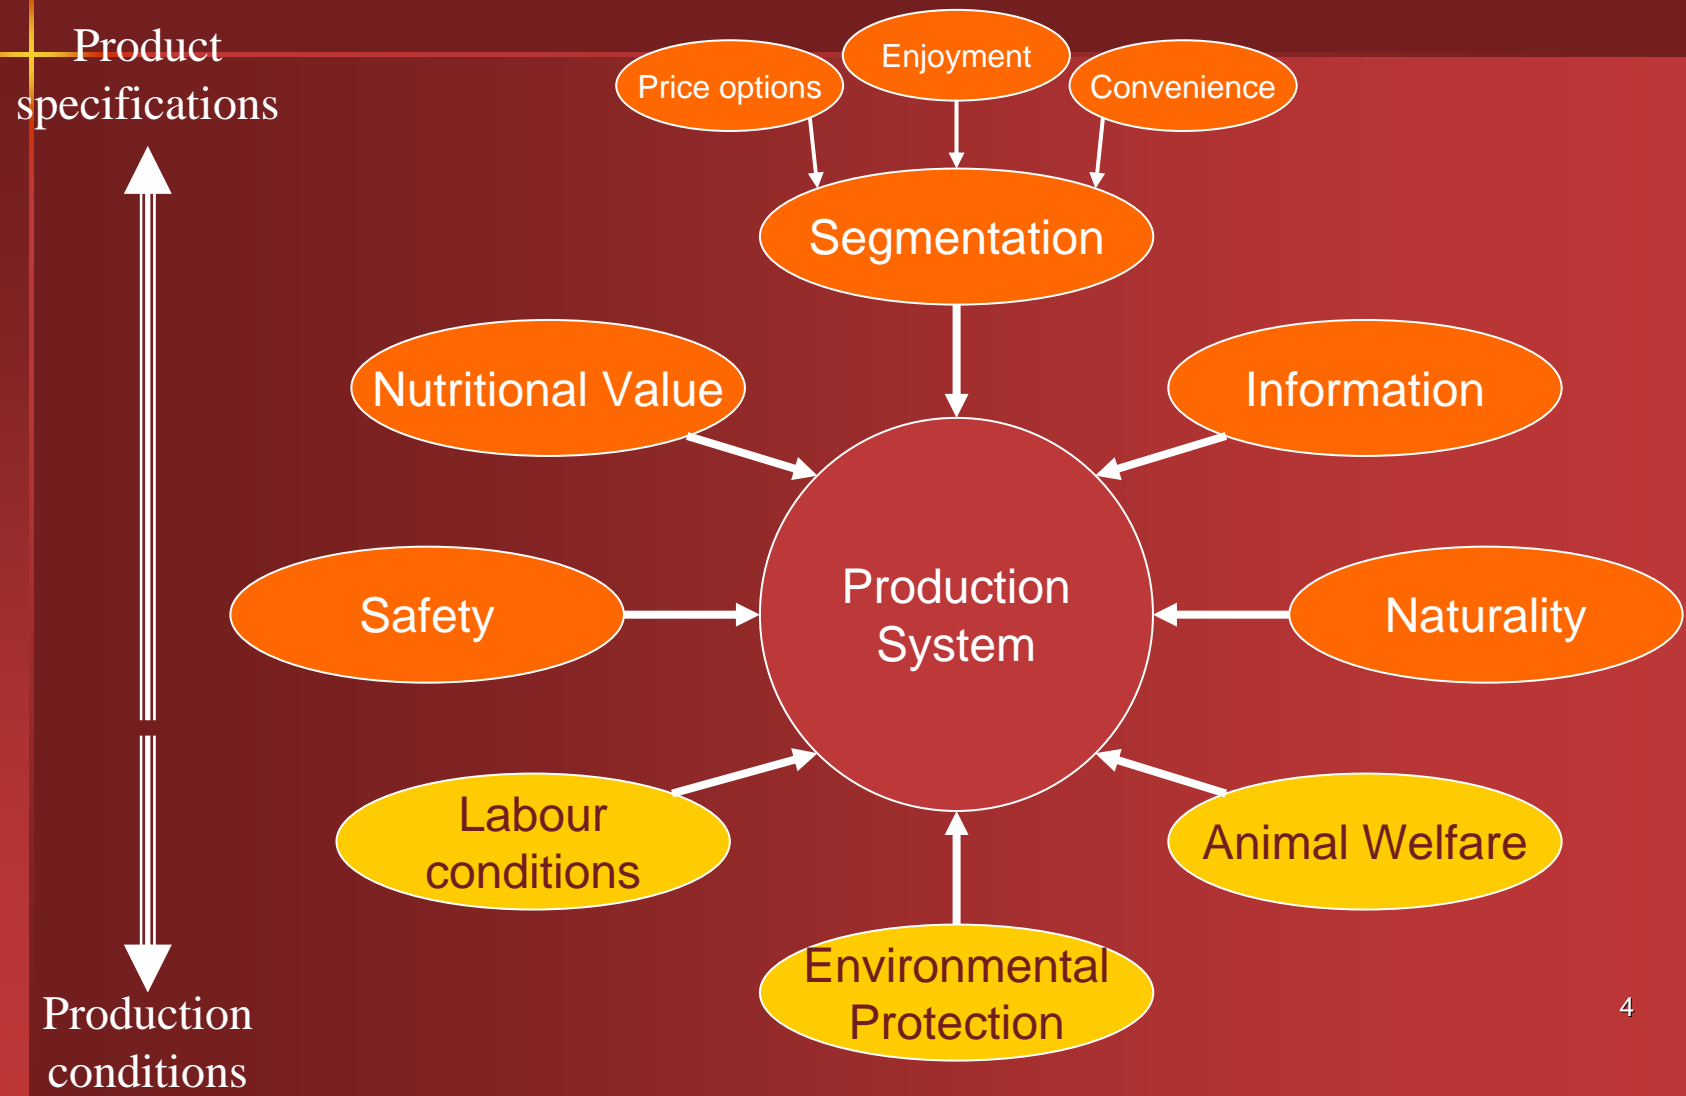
Product specifications

Price options

Enjoyment

Convenience

Segmentation

Nutritional Value

Information

Production System

Safety

Naturality

Labour conditions

Animal Welfare

Environmental Protection

Production conditions

4